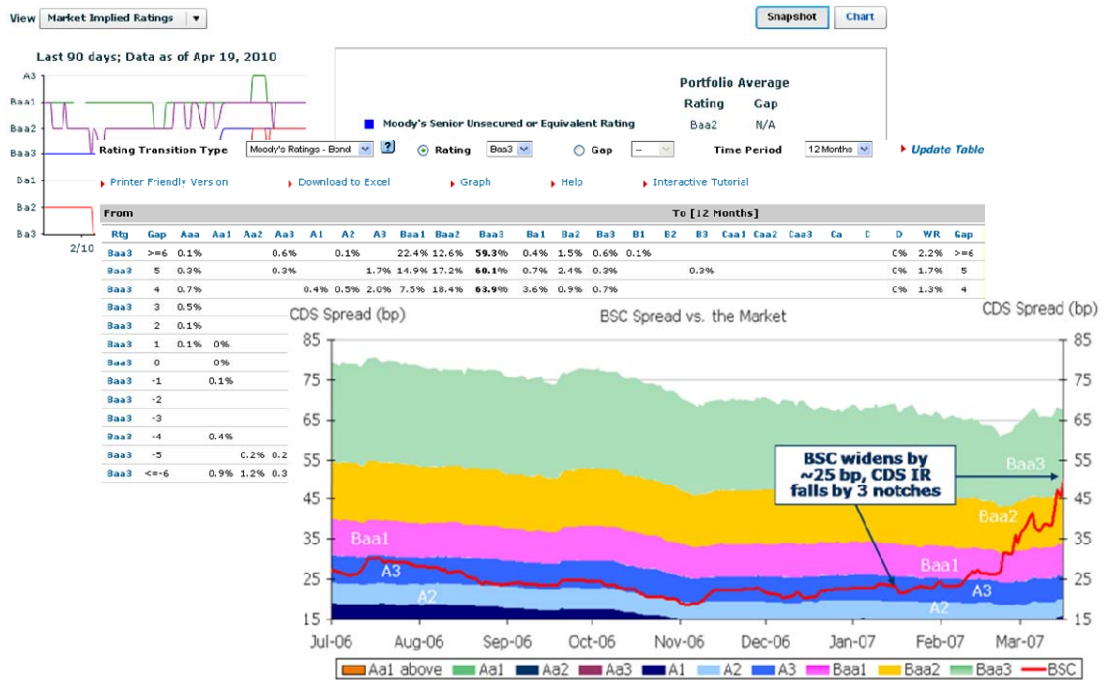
View Market Implied Ratings

Snapshot Chart

Last 90 days; Data as of Apr 19, 2010

A3
Baa1
Baa2
Baa3
Ba1
Ba2
Ba3

2/10

Portfolio Average

Rating Gap

Moody's Senior Unsecured or Equivalent Rating Baa2 N/A

Rating Transition Type Moody's Ratings - Bond ? Rating Baa3 Gap -- Time Period 12 Months Update Table

Printer Friendly Version Download to Excel Graph Help Interactive Tutorial

| From | | To [12 Months] | | | | | | | | | | | | | | | | | | | | | | | | |
|---|---|---|---|---|---|---|---|---|---|---|---|---|---|---|---|---|---|---|---|---|---|---|---|---|---|---|
| Rtg | Gap | Aaa | Aa1 | Aa2 | Aa3 | A1 | A2 | A3 | Baa1 | Baa2 | Baa3 | Ba1 | Ba2 | Ba3 | B1 | B2 | B3 | Caa1 | Caa2 | Caa3 | Ca | C | D | WR | Gap |
| Baa3 | >=6 | 0.1% | | | 0.6% | | 0.1% | | 22.4% | 12.6% | 59.3% | 0.4% | 1.5% | 0.6% | 0.1% | | | | | | | | 0% | 2.2% | >=6 |
| Baa3 | 5 | 0.3% | | | 0.3% | | | 1.7% | 14.9% | 17.2% | 60.1% | 0.7% | 2.4% | 0.3% | | | 0.3% | | | | | | 0% | 1.7% | 5 |
| Baa3 | 4 | 0.7% | | | | 0.4% | 0.5% | 2.0% | 7.5% | 18.4% | 63.9% | 3.6% | 0.9% | 0.7% | | | | | | | | | 0% | 1.3% | 4 |
| Baa3 | 3 | 0.5% | | | | | | | | | | | | | | | | | | | | | | | |
| Baa3 | 2 | 0.1% | | | | | | | | | | | | | | | | | | | | | | | |
| Baa3 | 1 | 0.1% | 0% | | | | | | | | | | | | | | | | | | | | | | |
| Baa3 | 0 | | 0% | | | | | | | | | | | | | | | | | | | | | | |
| Baa3 | -1 | | 0.1% | | | | | | | | | | | | | | | | | | | | | | |
| Baa3 | -2 | | | | | | | | | | | | | | | | | | | | | | | | |
| Baa3 | -3 | | | | | | | | | | | | | | | | | | | | | | | | |
| Baa3 | -4 | | 0.4% | | | | | | | | | | | | | | | | | | | | | | |
| Baa3 | -5 | | | 0.2% | 0.2 | | | | | | | | | | | | | | | | | | | | |
| Baa3 | <=-6 | | 0.9% | 1.2% | 0.3 | | | | | | | | | | | | | | | | | | | | |

CDS Spread (bp) BSC Spread vs. the Market CDS Spread (bp)

85 75 65 55 45 35 25 15

BSC widens by ~25 bp, CDS IR falls by 3 notches

Baa3 Baa2 Baa1 A3 A2 Baa1 A3 A2

Jul-06 Aug-06 Sep-06 Oct-06 Nov-06 Dec-06 Jan-07 Feb-07 Mar-07

Aa1 above Aa1 Aa2 Aa3 A1 A2 A3 Baa1 Baa2 Baa3 BSC